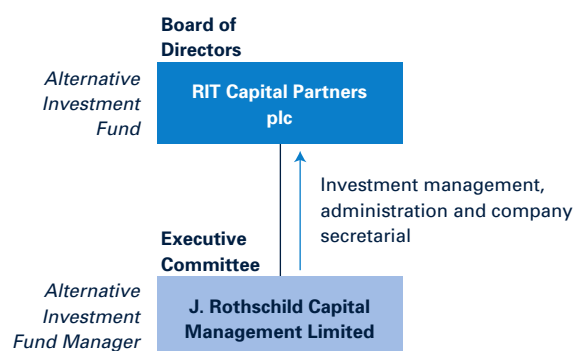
Board of Directors

Alternative Investment Fund

RIT Capital Partners plc

Investment management, administration and company secretarial

Executive Committee

Alternative Investment Fund Manager

J. Rothschild Capital Management Limited